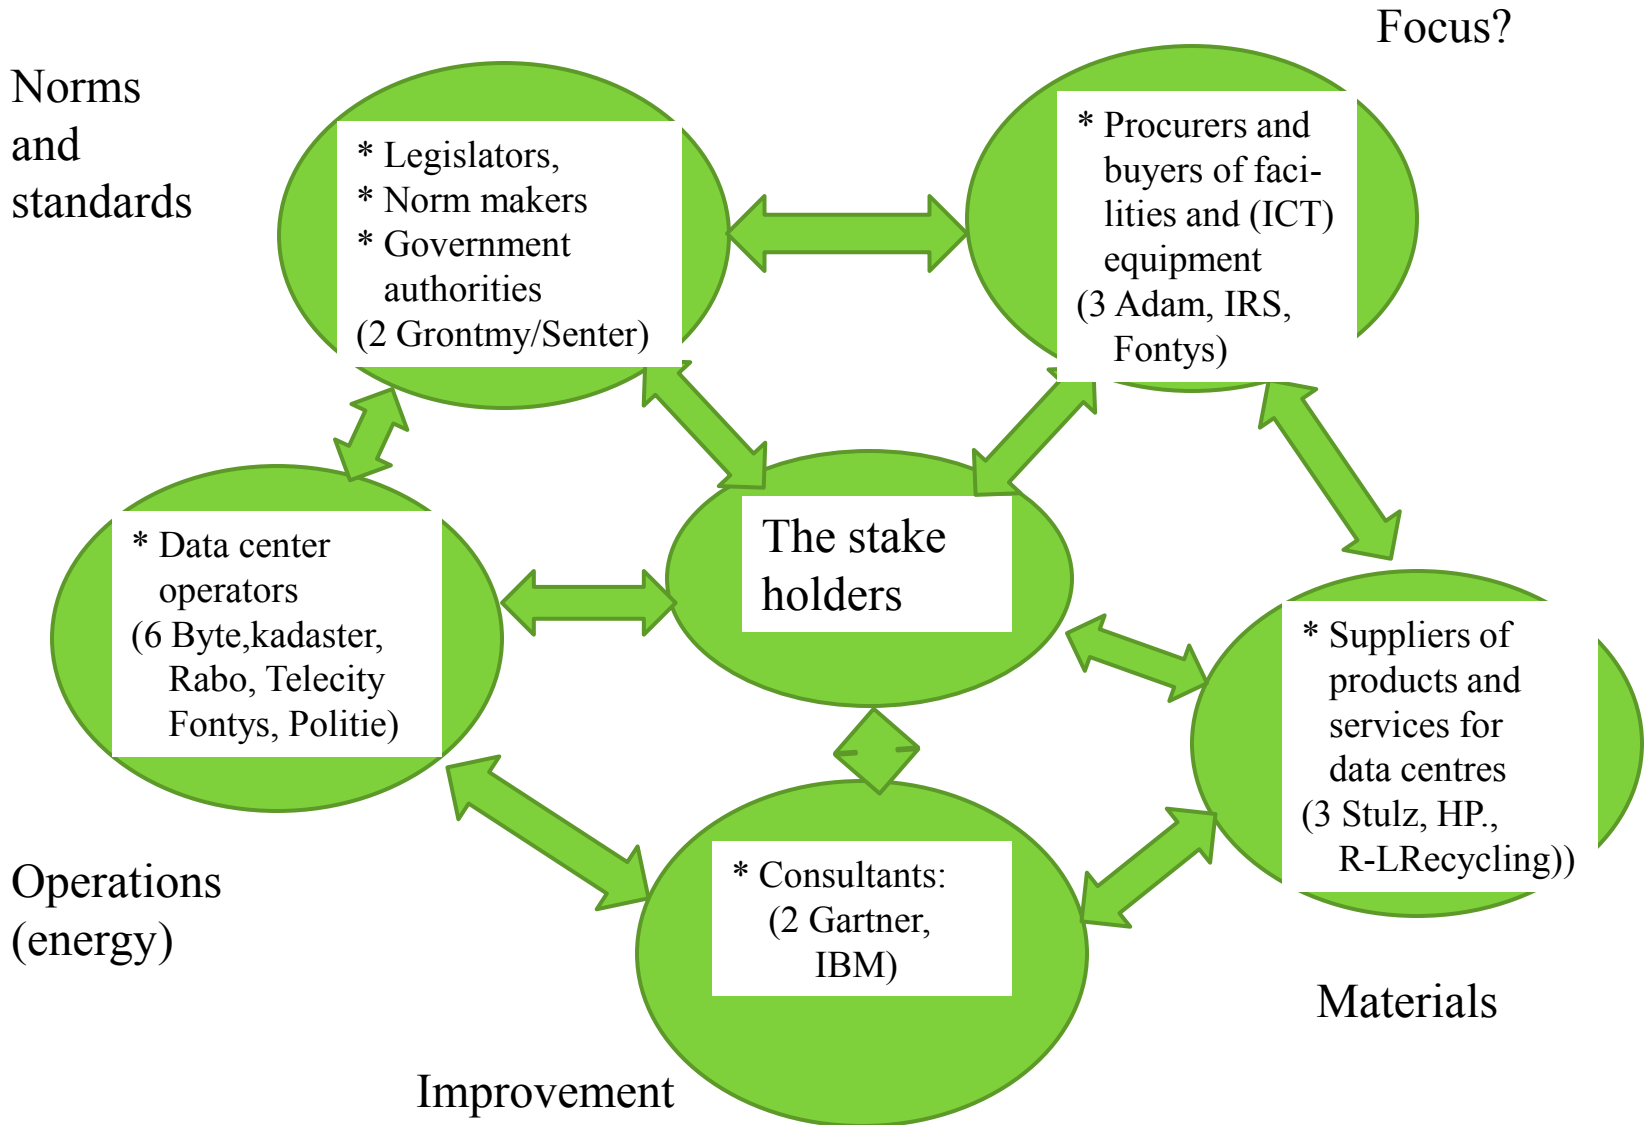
Focus?

Norms and standards

* Legislators,
* Norm makers
* Government authorities
(2 Grontmy/Senter)

* Procurers and buyers of facilities and (ICT) equipment
(3 Adam, IRS, Fontys)

* Data center operators
(6 Byte,kadaster, Rabo, Telecity Fontys, Politie)

The stake holders

* Suppliers of products and services for data centres
(3 Stulz, HP., R-LRecycling))

* Consultants:
(2 Gartner, IBM)

Operations (energy)

Materials

Improvement